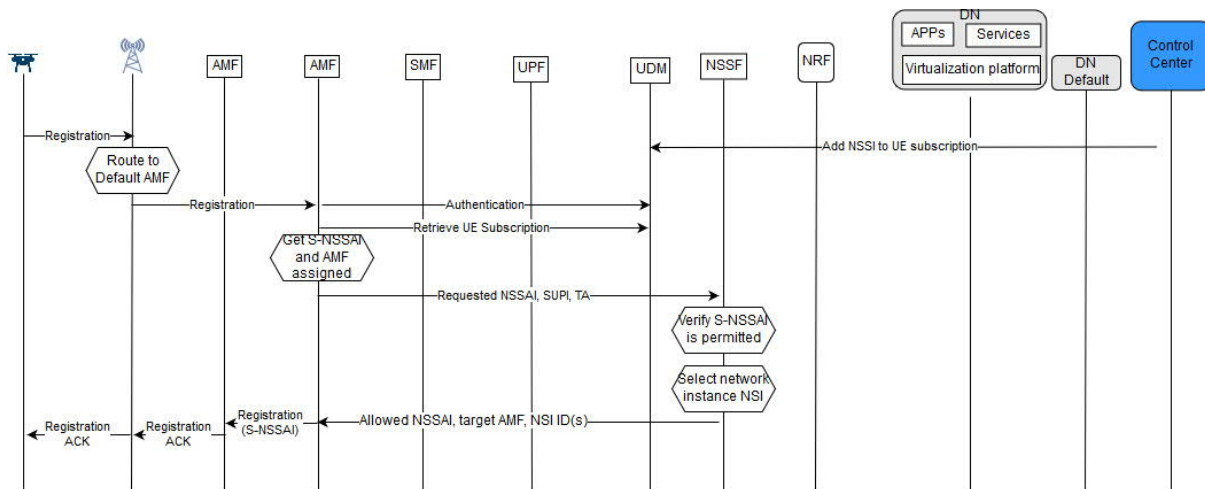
DN
APPs
Services
Virtualization platform
AMF
AMF
SMF
UPF
UDM
NSSF
NRF
DN Default
Control Center

Registration
Route to Default AMF
Add NSSI to UE subscription
Registration
Authentication
Retrieve UE Subscription
Get S-NSSAI and AMF assigned
Requested NSSAI, SUPI, TA
Verify S-NSSAI is permitted
Select network instance NSI
Registration ACK
Registration ACK
Registration (S-NSSAI)
Allowed NSSAI, target AMF, NSI ID(s)